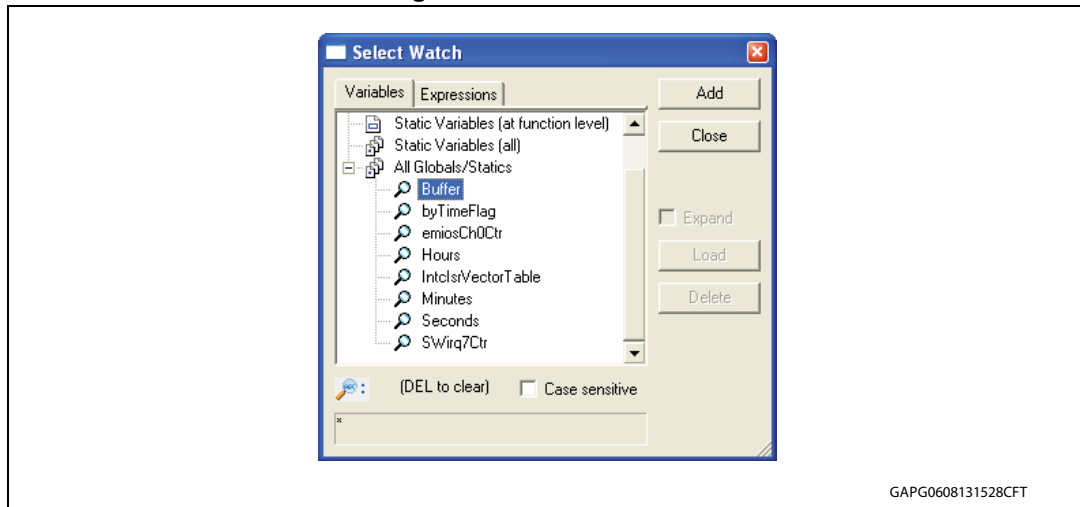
Select Watch

Variables | Expressions

Static Variables (at function level)
Static Variables (all)
All Globals/Statics
Buffer
byTimeFlag
emiosCh0Ctr
Hours
IntcIsrVectorTable
Minutes
Seconds
SWirq7Ctr

(DEL to clear)
Case sensitive

*

Add
Close
Expand
Load
Delete

GAPG0608131528CFT